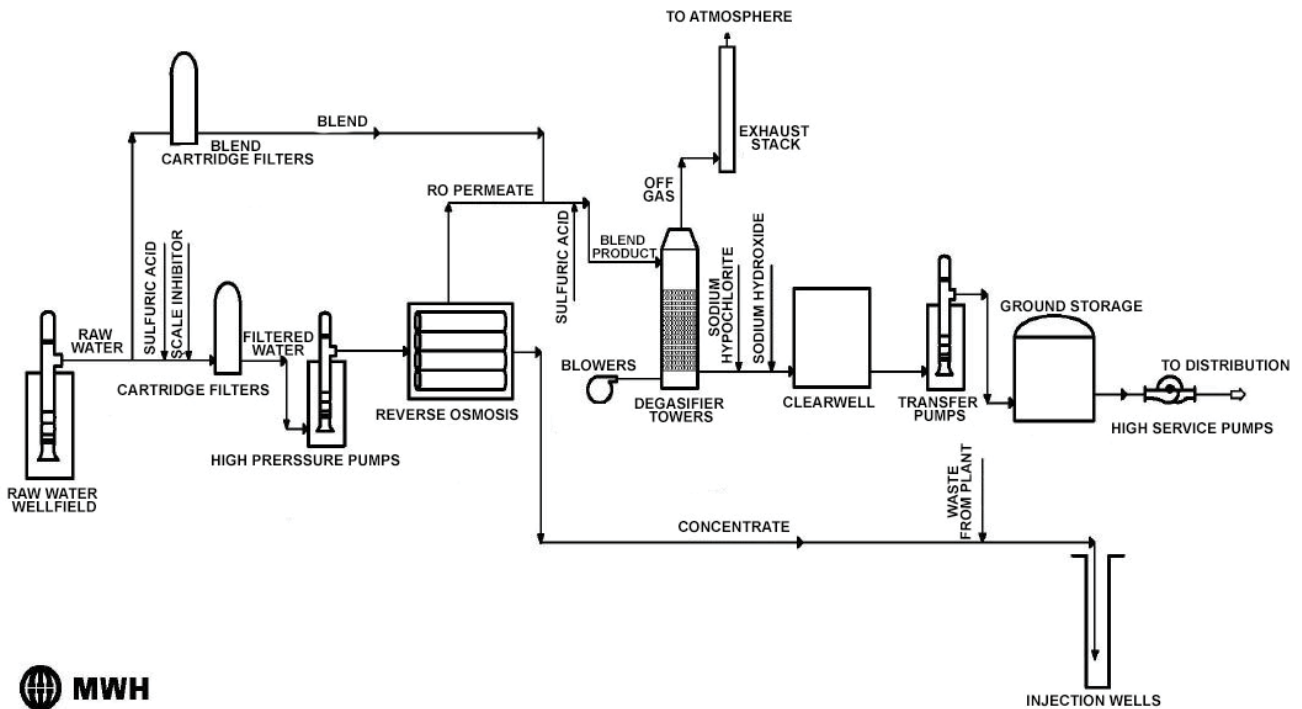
TO ATMOSPHERE

BLEND

BLEND CARTRIDGE FILTERS

EXHAUST STACK

RO PERMEATE

OFF GAS

SULFURIC ACID

BLEND PRODUCT

SODIUM HYPOCHLORITE

SODIUM HYDROXIDE

SULFURIC ACID

SCALE INHIBITOR

RAW WATER

FILTERED WATER

GROUND STORAGE

TO DISTRIBUTION

BLOWERS

CARTRIDGE FILTERS

REVERSE OSMOSIS

DEGASIFIER TOWERS

CLEARWELL

TRANSFER PUMPS

HIGH SERVICE PUMPS

HIGH PRERSSURE PUMPS

RAW WATER WELLFIELD

WASTE FROM PLANT

CONCENTRATE

MWH

INJECTION WELLS